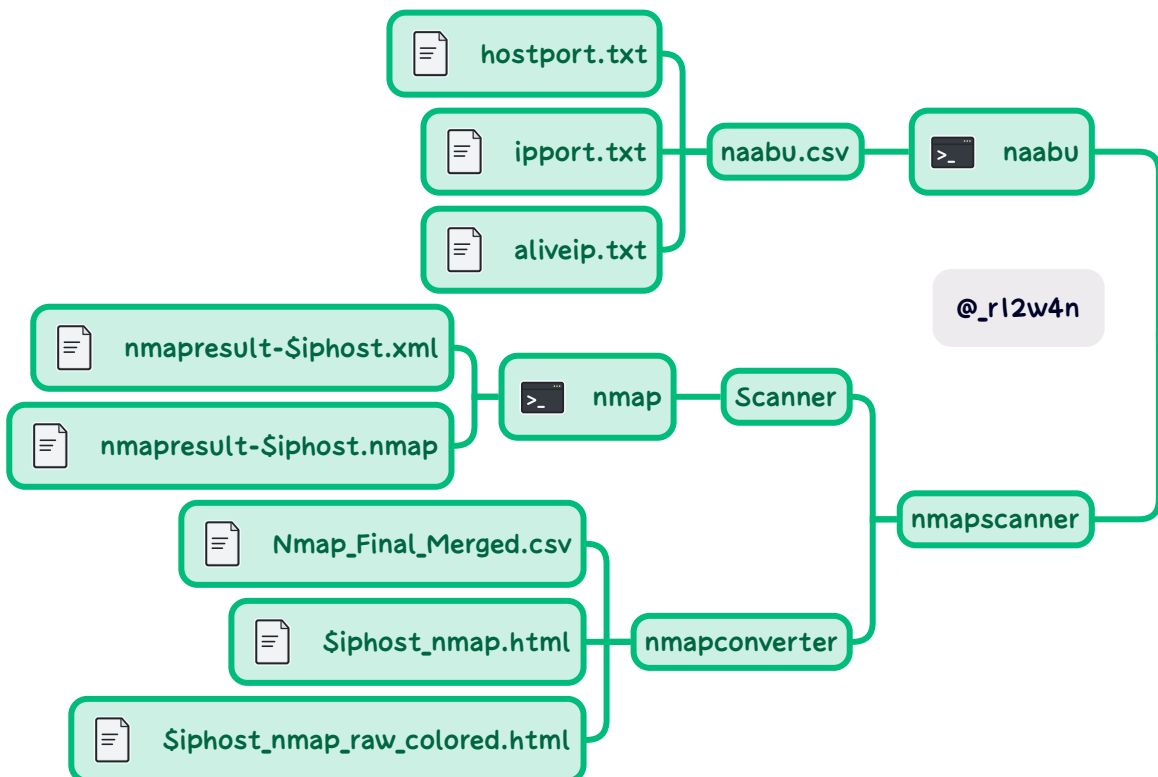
hostport.txt

ipport.txt

aliveip.txt

naabu.csv

naabu

@_rl2w4n

nmapresult-$iphost.xml

nmapresult-$iphost.nmap

nmap

Scanner

nmapscanner

Nmap_Final_Merged.csv

$iphost_nmap.html

$iphost_nmap_raw_colored.html

nmapconverter